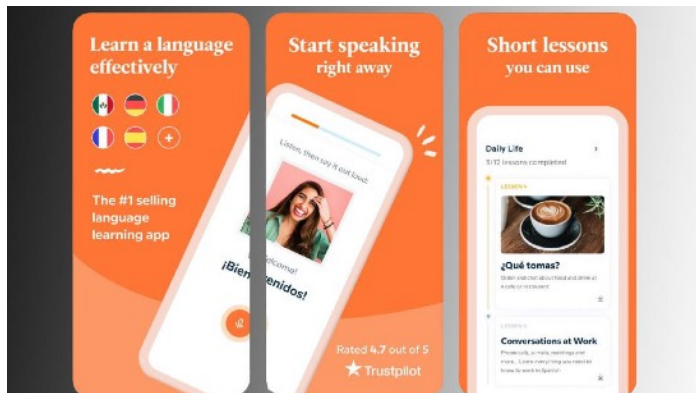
Learn a language effectively

The #1 selling language learning app

¡Bienvenidos!

Start speaking right away

Listen, then say it out loud:

Rated 4.7 out of 5

Trustpilot

Short lessons you can use

Daily Life

5/12 lessons completed

LESSON 4

¿Qué tomas?

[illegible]

LESSON 5

Conversations at Work

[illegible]